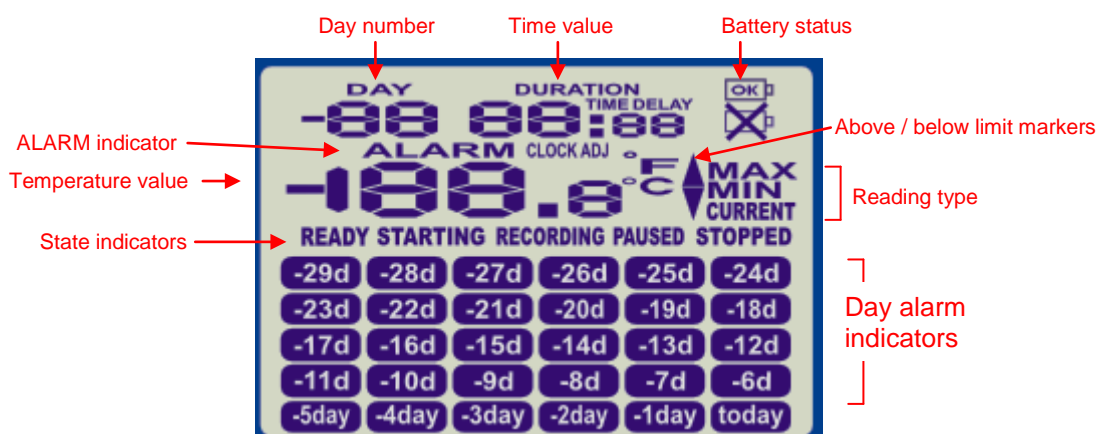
Day number
Time value
Battery status

DAY
DURATION
-88 88:88
TIME DELAY
OK

ALARM indicator
Above / below limit markers

ALARM CLOCK ADJ

Temperature value
-188.8 °F °C
MAX
MIN
CURRENT
Reading type

State indicators
READY STARTING RECORDING PAUSED STOPPED

| -29d | -28d | -27d | -26d | -25d | -24d |
|---|---|---|---|---|---|
| -23d | -22d | -21d | -20d | -19d | -18d |
| -17d | -16d | -15d | -14d | -13d | -12d |
| -11d | -10d | -9d | -8d | -7d | -6d |
| -5day | -4day | -3day | -2day | -1day | today |

Day alarm indicators